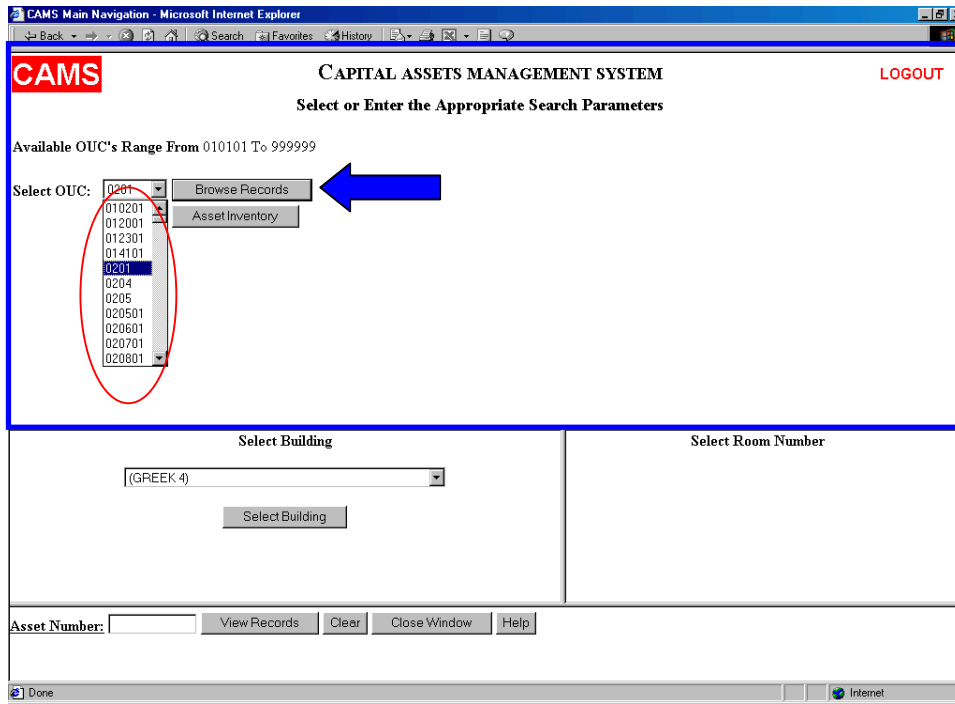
CAMS Main Navigation - Microsoft Internet Explorer

Back · Search · Favorites · History

CAMS

CAPITAL ASSETS MANAGEMENT SYSTEM

LOGOUT

Select or Enter the Appropriate Search Parameters

Available OUC's Range From 010101 To 999999

Select OUC: 0201

Browse Records

Asset Inventory

010201
012001
012301
014101
0201
0204
0205
020501
020601
020701
020801

Select Building

(GREEK 4)

Select Building

Select Room Number

Asset Number:

View Records

Clear

Close Window

Help

Done

Internet